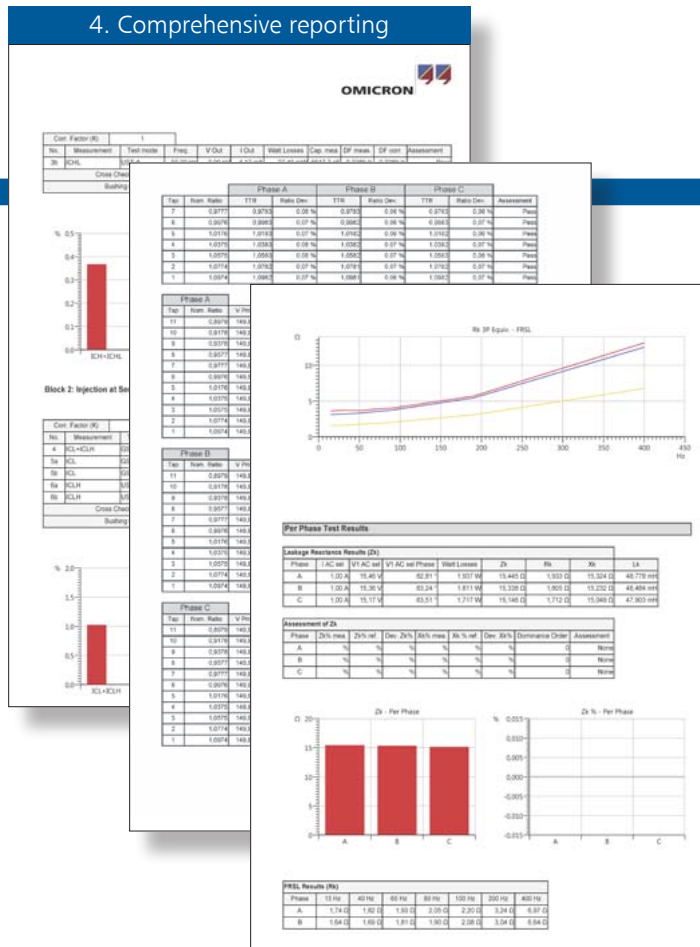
4. Comprehensive reporting

OMICRON

| Corr. Factor (K) | 1 | | | | | | | | |
|---|---|---|---|---|---|---|---|---|---|
| No. | Measurement | Test mode | Freq. | V Out | I Out | Watt Losses | Cap. meas | DF meas | DF corr. | Assessment |
| 3b | ICHL | UST-A | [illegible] | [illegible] | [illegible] | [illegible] | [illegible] | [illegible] | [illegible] | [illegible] |

Cross Chec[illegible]

Bushing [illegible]

% 0.5 0.4 0.3 0.2 0.1 0.0

ICH+ICHL

Block 2: Injection at Se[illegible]

| Corr. Factor (K) | |
|---|---|
| No. | Measurement |
| 4 | ICL+ICLH |
| 5a | ICL |
| 5b | ICL |
| 6a | ICLH |
| 6b | ICLH |

Cross Chec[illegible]

Bushing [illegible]

% 2.0 1.5 1.0 0.5 0.0

ICL+ICLH

| Tap | Nom. Ratio | Phase A TTR | Phase A Ratio Dev. | Phase B TTR | Phase B Ratio Dev. | Phase C TTR | Phase C Ratio Dev. | Assessment |
|---|---|---|---|---|---|---|---|---|
| 7 | 0,9777 | 0,9793 | 0,08 % | 0,9793 | 0,08 % | 0,9793 | 0,08 % | Pass |
| 6 | 0,9976 | 0,9983 | 0,07 % | 0,9983 | 0,07 % | 0,9983 | 0,07 % | Pass |
| 5 | 1,0176 | 1,0183 | 0,07 % | 1,0182 | 0,06 % | 1,0182 | 0,06 % | Pass |
| 4 | 1,0375 | 1,0383 | 0,08 % | 1,0382 | 0,07 % | 1,0382 | 0,07 % | Pass |
| 3 | 1,0575 | 1,0583 | 0,08 % | 1,0583 | 0,07 % | 1,0583 | 0,08 % | Pass |
| 2 | 1,0774 | 1,0782 | 0,07 % | 1,0781 | 0,07 % | 1,0782 | 0,07 % | Pass |
| 1 | 1,0974 | 1,0982 | 0,07 % | 1,0981 | 0,06 % | 1,0982 | 0,07 % | Pass |

Phase A
| Tap | Nom. Ratio | V Pri |
|---|---|---|
| 11 | 0,8978 | 149,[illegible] |
| 10 | 0,9178 | 149,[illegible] |
| 9 | 0,9378 | 149,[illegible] |
| 8 | 0,9577 | 149,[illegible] |
| 7 | 0,9777 | 149,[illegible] |
| 6 | 0,9976 | 149,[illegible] |
| 5 | 1,0176 | 149,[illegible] |
| 4 | 1,0375 | 149,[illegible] |
| 3 | 1,0575 | 149,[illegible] |
| 2 | 1,0774 | 149,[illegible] |
| 1 | 1,0974 | 149,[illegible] |

Phase B
| Tap | Nom. Ratio | V Pri |
|---|---|---|
| 11 | 0,8978 | 149,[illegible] |
| 10 | 0,9178 | 149,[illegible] |
| 9 | 0,9378 | 149,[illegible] |
| 8 | 0,9577 | 149,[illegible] |
| 7 | 0,9777 | 149,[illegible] |
| 6 | 0,9976 | 149,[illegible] |
| 5 | 1,0176 | 149,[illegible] |
| 4 | 1,0375 | 149,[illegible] |
| 3 | 1,0575 | 149,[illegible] |
| 2 | 1,0774 | 149,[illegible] |
| 1 | 1,0974 | 149,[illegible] |

Phase C
| Tap | Nom. Ratio | V Pri |
|---|---|---|
| 11 | 0,8978 | 149,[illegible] |
| 10 | 0,9178 | 149,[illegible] |
| 9 | 0,9378 | 149,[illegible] |
| 8 | 0,9577 | 149,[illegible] |
| 7 | 0,9777 | 149,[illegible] |
| 6 | 0,9976 | 149,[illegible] |
| 5 | 1,0176 | 149,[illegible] |
| 4 | 1,0375 | 149,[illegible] |
| 3 | 1,0575 | 149,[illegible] |
| 2 | 1,0774 | 149,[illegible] |
| 1 | 1,0974 | 149,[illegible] |

Rk 3P Equiv. - FRSL

Ω 10 5 0

0 50 100 150 200 250 300 350 400 450 Hz

Per Phase Test Results

Leakage Reactance Results (Zk)

| Phase | I AC sel | V1 AC sel | V1 AC sel Phase | Watt Losses | Zk | Rk | Xk | Lk |
|---|---|---|---|---|---|---|---|---|
| A | 1,00 A | 15,46 V | 82,81 ° | 1,937 W | 15,445 Ω | 1,933 Ω | 15,324 Ω | 48,778 mH |
| B | 1,00 A | 15,36 V | 83,24 ° | 1,811 W | 15,338 Ω | 1,805 Ω | 15,232 Ω | 48,484 mH |
| C | 1,00 A | 15,17 V | 83,51 ° | 1,717 W | 15,146 Ω | 1,712 Ω | 15,049 Ω | 47,903 mH |

Assessment of Zk

| Phase | Zk% mea. | Zk% ref. | Dev. Zk% | Xk% mea. | Xk % ref. | Dev. Xk% | Dominance Order | Assessment |
|---|---|---|---|---|---|---|---|---|
| A | % | % | % | % | % | % | 0 | None |
| B | % | % | % | % | % | % | 0 | None |
| C | % | % | % | % | % | % | 0 | None |

Zk - Per Phase

Ω 20 15 10 5 0

A B C

Zk % - Per Phase

% 0,015 0,010 0,005 0,000 -0,005 -0,010 -0,015

A B C

FRSL Results (Rk)

| Phase | 15 Hz | 40 Hz | 65 Hz | 80 Hz | 100 Hz | 200 Hz | 400 Hz |
|---|---|---|---|---|---|---|---|
| A | 1,74 Ω | 1,82 Ω | 1,93 Ω | 2,05 Ω | 2,20 Ω | 3,24 Ω | 6,97 Ω |
| B | 1,64 Ω | 1,69 Ω | 1,81 Ω | 1,90 Ω | 2,08 Ω | 3,04 Ω | 6,64 Ω |